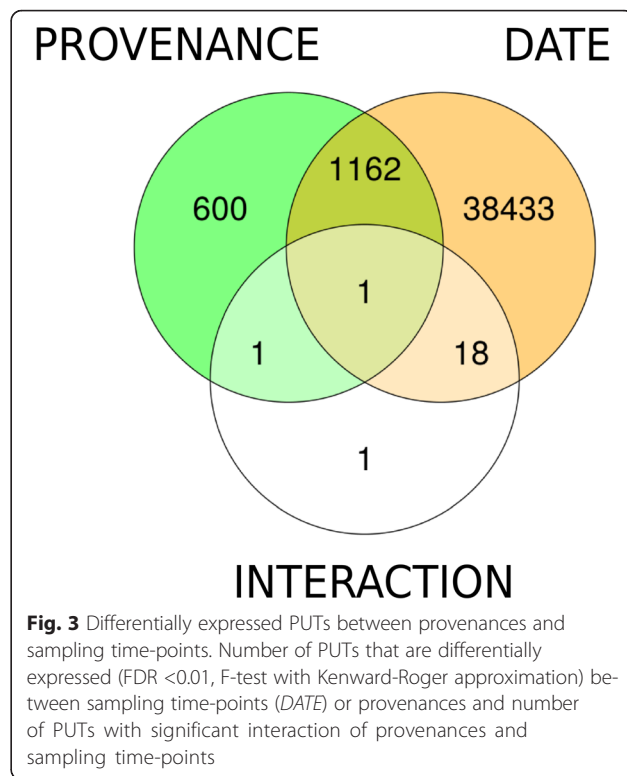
PROVENANCE

DATE

600

1162

38433

1

1

18

1

INTERACTION

**Fig. 3** Differentially expressed PUTs between provenances and sampling time-points. Number of PUTs that are differentially expressed (FDR <0.01, F-test with Kenward-Roger approximation) between sampling time-points (*DATE*) or provenances and number of PUTs with significant interaction of provenances and sampling time-points